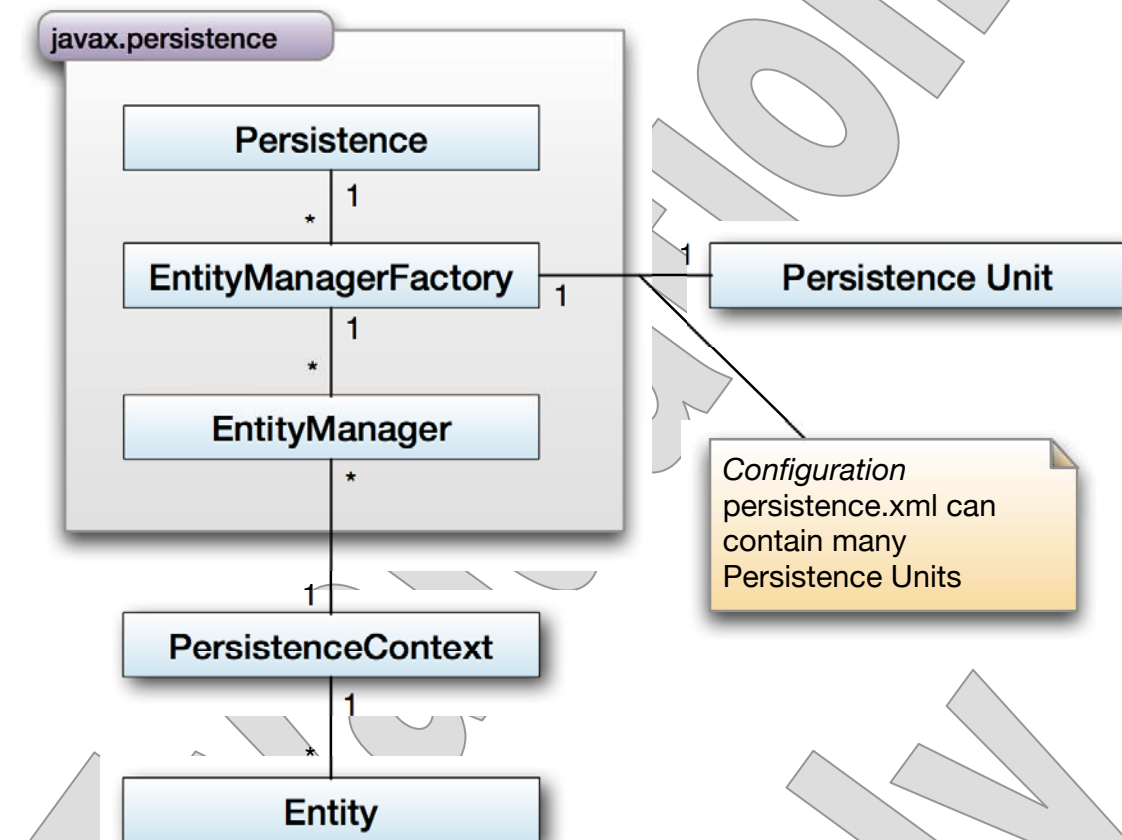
javax.persistence

Persistence

1

*

EntityManagerFactory

1

1

Persistence Unit

1

*

EntityManager

*

*Configuration* persistence.xml can contain many Persistence Units

1

PersistenceContext

1

*

Entity